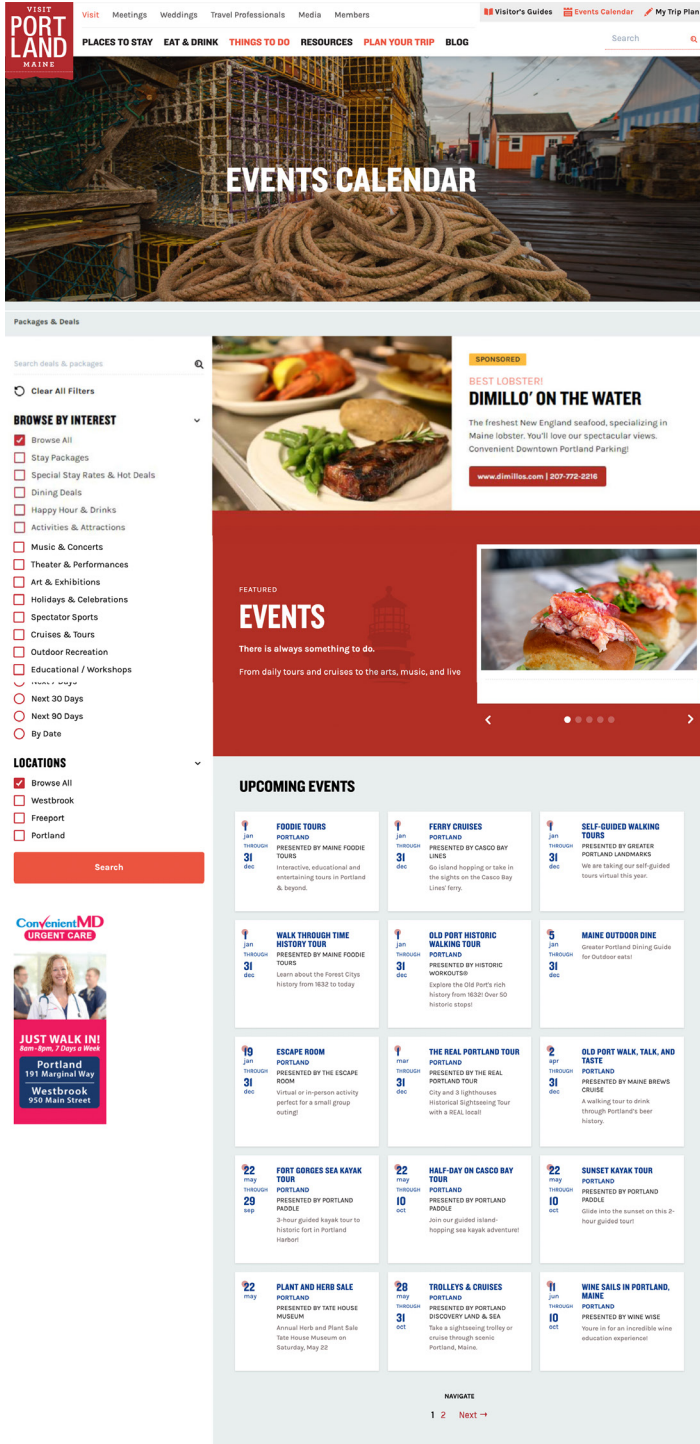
VISIT PORTLAND MAINE

Visit Meetings Weddings Travel Professionals Media Members

Visitor's Guides Events Calendar My Trip Plan

PLACES TO STAY EAT & DRINK THINGS TO DO RESOURCES PLAN YOUR TRIP BLOG

Search

EVENTS CALENDAR

Packages & Deals

Search deals & packages

Clear All Filters

BROWSE BY INTEREST

Browse All
Stay Packages
Special Stay Rates & Hot Deals
Dining Deals
Happy Hour & Drinks
Activities & Attractions
Music & Concerts
Theater & Performances
Art & Exhibitions
Holidays & Celebrations
Spectator Sports
Cruises & Tours
Outdoor Recreation
Educational / Workshops
Next 7 Days
Next 30 Days
Next 90 Days
By Date

LOCATIONS

Browse All
Westbrook
Freeport
Portland

Search

ConvenientMD URGENT CARE

JUST WALK IN!
8am-8pm, 7 Days a Week
Portland 191 Marginal Way
Westbrook 950 Main Street

SPONSORED

BEST LOBSTER!

DIMILLO' ON THE WATER

The freshest New England seafood, specializing in Maine lobster. You'll love our spectacular views. Convenient Downtown Portland Parking!

www.dimillos.com | 207-772-2216

FEATURED

EVENTS

There is always something to do.

From daily tours and cruises to the arts, music, and live

UPCOMING EVENTS

| | | |
|---|---|---|
| jan THROUGH 31 dec — FOODIE TOURS, PORTLAND, PRESENTED BY MAINE FOODIE TOURS. Interactive, educational and entertaining tours in Portland & beyond. | jan THROUGH 31 dec — FERRY CRUISES, PORTLAND, PRESENTED BY CASCO BAY LINES. Go island hopping or take in the sights on the Casco Bay Lines' ferry. | jan THROUGH 31 dec — SELF-GUIDED WALKING TOURS, PORTLAND, PRESENTED BY GREATER PORTLAND LANDMARKS. We are taking our self-guided tours virtual this year. |
| jan THROUGH 31 dec — WALK THROUGH TIME HISTORY TOUR, PORTLAND, PRESENTED BY MAINE FOODIE TOURS. Learn about the Forest Citys history from 1632 to today | jan THROUGH 31 dec — OLD PORT HISTORIC WALKING TOUR, PORTLAND, PRESENTED BY HISTORIC WORKOUTS®. Explore the Old Port's rich history from 1632! Over 50 historic stops! | 5 jan THROUGH 31 dec — MAINE OUTDOOR DINE. Greater Portland Dining Guide for Outdoor eats! |
| 19 jan THROUGH 31 dec — ESCAPE ROOM, PORTLAND, PRESENTED BY THE ESCAPE ROOM. Virtual or in-person activity perfect for a small group outing! | mar THROUGH 31 dec — THE REAL PORTLAND TOUR, PORTLAND, PRESENTED BY THE REAL PORTLAND TOUR. City and 3 lighthouses Historical Sightseeing Tour with a REAL local! | 2 apr THROUGH 31 dec — OLD PORT WALK, TALK, AND TASTE, PORTLAND, PRESENTED BY MAINE BREWS CRUISE. A walking tour to drink through Portland's beer history. |
| 22 may THROUGH 29 sep — FORT GORGES SEA KAYAK TOUR, PORTLAND, PRESENTED BY PORTLAND PADDLE. 3-hour guided kayak tour to historic fort in Portland Harbor! | 22 may THROUGH 10 oct — HALF-DAY ON CASCO BAY TOUR, PORTLAND, PRESENTED BY PORTLAND PADDLE. Join our guided island-hopping sea kayak adventure! | 22 may THROUGH 10 oct — SUNSET KAYAK TOUR, PORTLAND, PRESENTED BY PORTLAND PADDLE. Glide into the sunset on this 2-hour guided tour! |
| 22 may — PLANT AND HERB SALE, PORTLAND, PRESENTED BY TATE HOUSE MUSEUM. Annual Herb and Plant Sale Tate House Museum on Saturday, May 22 | 28 may THROUGH 31 oct — TROLLEYS & CRUISES, PORTLAND, PRESENTED BY PORTLAND DISCOVERY LAND & SEA. Take a sightseeing trolley or cruise through scenic Portland, Maine. | 11 jun THROUGH 10 oct — WINE SAILS IN PORTLAND, MAINE, PORTLAND, PRESENTED BY WINE WISE. Youre in for an incredible wine education experience! |

NAVIGATE

1 2 Next →